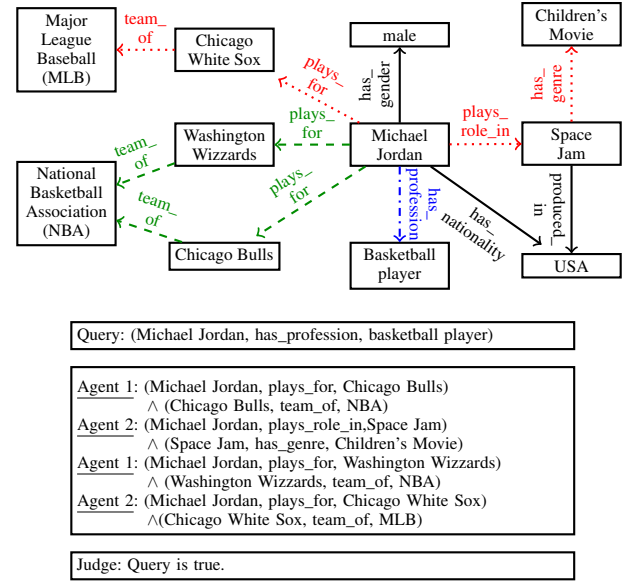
Major League Baseball (MLB)

team_ of

Chicago White Sox

plays_ for

male

has_ gender

Children's Movie

has_ genre

Washington Wizzards

plays_ for

Michael Jordan

plays_ role_in

Space Jam

team_ of

National Basketball Association (NBA)

team_ of

plays_ for

has_ profession

has_ nationality

produced_ in

Chicago Bulls

Basketball player

USA

Query: (Michael Jordan, has_profession, basketball player)

Agent 1: (Michael Jordan, plays_for, Chicago Bulls) $\wedge$ (Chicago Bulls, team_of, NBA)
Agent 2: (Michael Jordan, plays_role_in,Space Jam) $\wedge$ (Space Jam, has_genre, Children's Movie)
Agent 1: (Michael Jordan, plays_for, Washington Wizzards) $\wedge$ (Washington Wizzards, team_of, NBA)
Agent 2: (Michael Jordan, plays_for, Chicago White Sox) $\wedge$(Chicago White Sox, team_of, MLB)

Judge: Query is true.